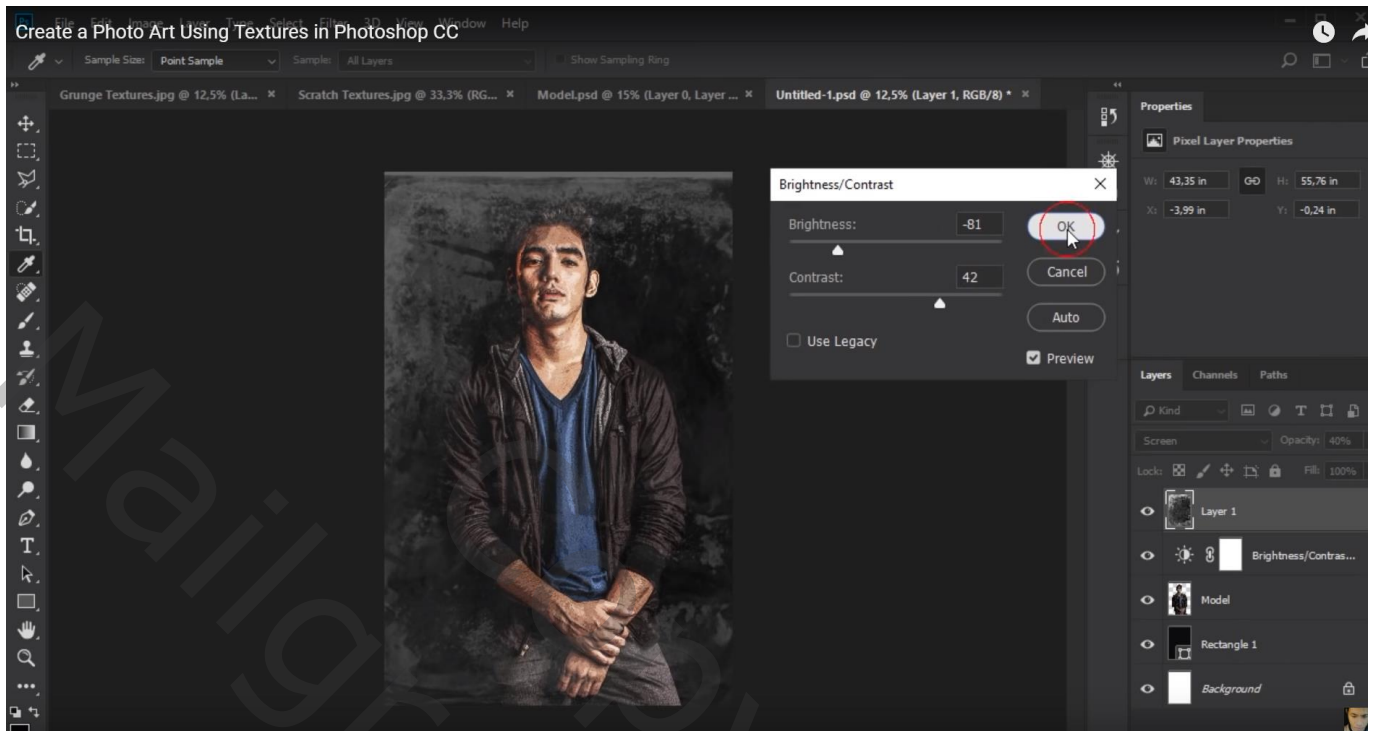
Create a Photo Art Using Textures in Photoshop CC

File Edit Image Layer Type Select Filter 3D View Window Help

Sample Size: Point Sample Sample: All Layers Show Sampling Ring

Grunge Textures.jpg @ 12,5% (La... × Scratch Textures.jpg @ 33,3% (RG... × Model.psd @ 15% (Layer 0, Layer ... × Untitled-1.psd @ 12,5% (Layer 1, RGB/8) * ×

Brightness/Contrast

Brightness: -81

Contrast: 42

Use Legacy

OK

Cancel

Auto

Preview

Properties

Pixel Layer Properties

W: 43,35 in H: 55,76 in

X: -3,99 in Y: -0,24 in

Layers Channels Paths

Kind

Screen Opacity: 40%

Lock: Fill: 100%

Layer 1

Brightness/Contras...

Model

Rectangle 1

Background

Mailgr